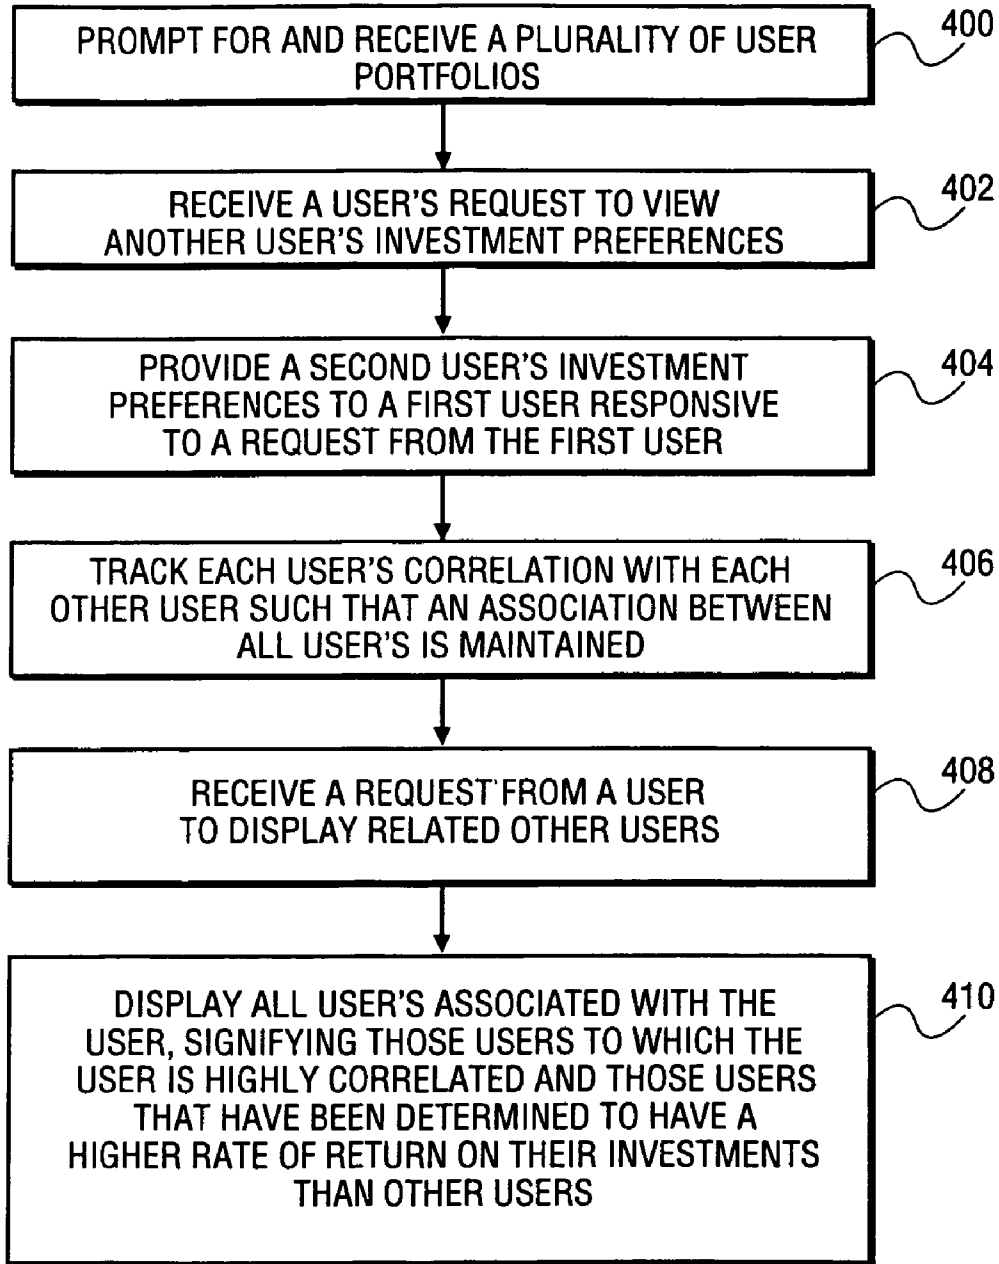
PROMPT FOR AND RECEIVE A PLURALITY OF USER PORTFOLIOS

400

RECEIVE A USER'S REQUEST TO VIEW ANOTHER USER'S INVESTMENT PREFERENCES

402

PROVIDE A SECOND USER'S INVESTMENT PREFERENCES TO A FIRST USER RESPONSIVE TO A REQUEST FROM THE FIRST USER

404

TRACK EACH USER'S CORRELATION WITH EACH OTHER USER SUCH THAT AN ASSOCIATION BETWEEN ALL USER'S IS MAINTAINED

406

RECEIVE A REQUEST FROM A USER TO DISPLAY RELATED OTHER USERS

408

DISPLAY ALL USER'S ASSOCIATED WITH THE USER, SIGNIFYING THOSE USERS TO WHICH THE USER IS HIGHLY CORRELATED AND THOSE USERS THAT HAVE BEEN DETERMINED TO HAVE A HIGHER RATE OF RETURN ON THEIR INVESTMENTS THAN OTHER USERS

410